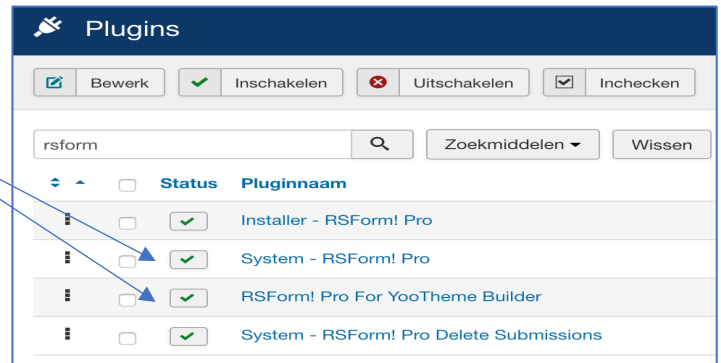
Plugins

Bewerk Inschakelen Uitschakelen Inchecken

rsform

Zoekmiddelen ▾ Wissen

| | | Status | Pluginnaam |
|---|---|---|---|
| | | | Installer - RSForm! Pro |
| | | | System - RSForm! Pro |
| | | | RSForm! Pro For YooTheme Builder |
| | | | System - RSForm! Pro Delete Submissions |